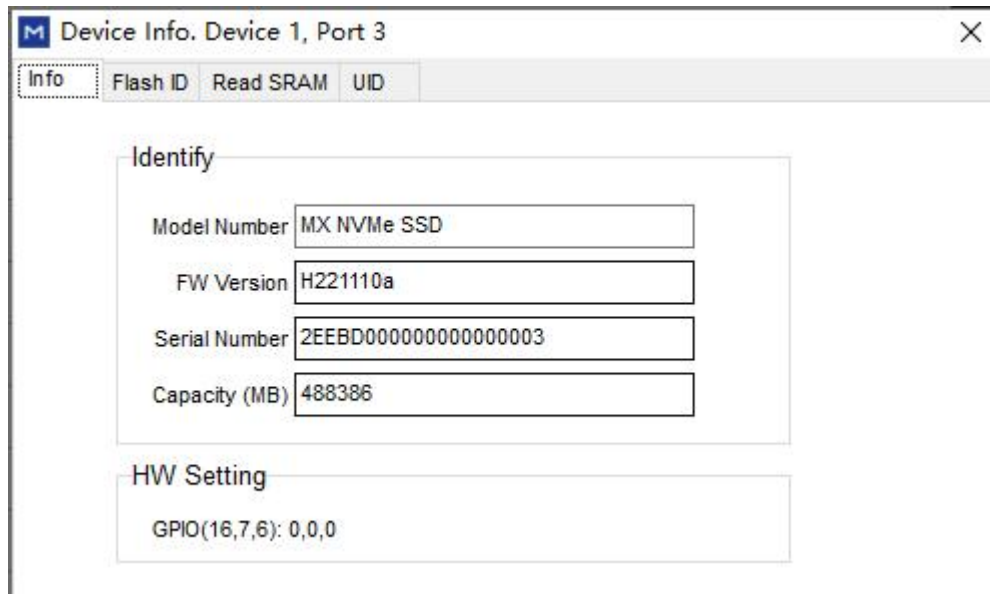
M Device Info. Device 1, Port 3

Info | Flash ID | Read SRAM | UID

Identify

Model Number MX NVMe SSD

FW Version H221110a

Serial Number 2EEBD000000000000003

Capacity (MB) 488386

HW Setting

GPIO(16,7,6): 0,0,0